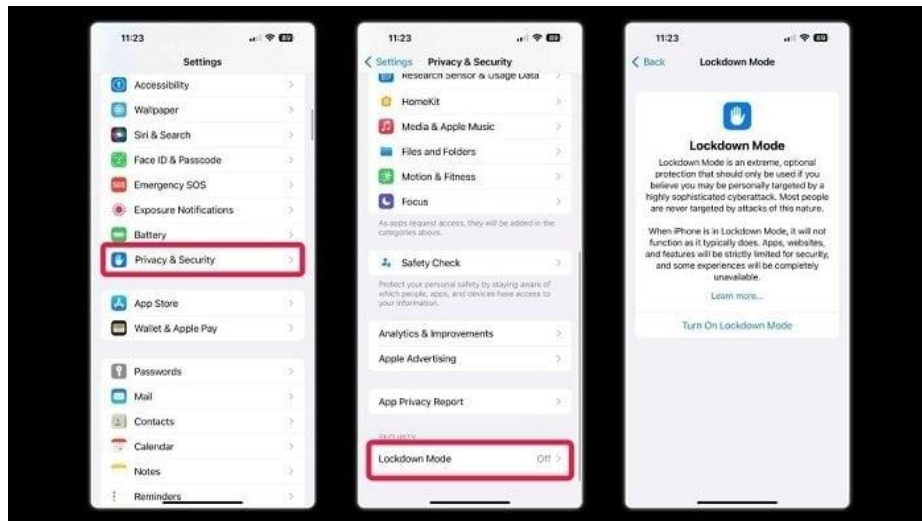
11:23

89

Settings

Accessibility

Wallpaper

Siri & Search

Face ID & Passcode

SOS Emergency SOS

Exposure Notifications

Battery

Privacy & Security

App Store

Wallet & Apple Pay

Passwords

Mail

Contacts

Calendar

Notes

Reminders

11:23

Settings Privacy & Security

Research Sensor & Usage Data

HomeKit

Media & Apple Music

Files and Folders

Motion & Fitness

Focus

As apps request access, they will be added in the categories above.

Safety Check

Protect your personal safety by staying aware of which people, apps, and devices have access to your information.

Analytics & Improvements

Apple Advertising

App Privacy Report

SECURITY

Lockdown Mode Off

11:23

89

Back Lockdown Mode

Lockdown Mode

Lockdown Mode is an extreme, optional protection that should only be used if you believe you may be personally targeted by a highly sophisticated cyberattack. Most people are never targeted by attacks of this nature.

When iPhone is in Lockdown Mode, it will not function as it typically does. Apps, websites, and features will be strictly limited for security, and some experiences will be completely unavailable.

Learn more...

Turn On Lockdown Mode